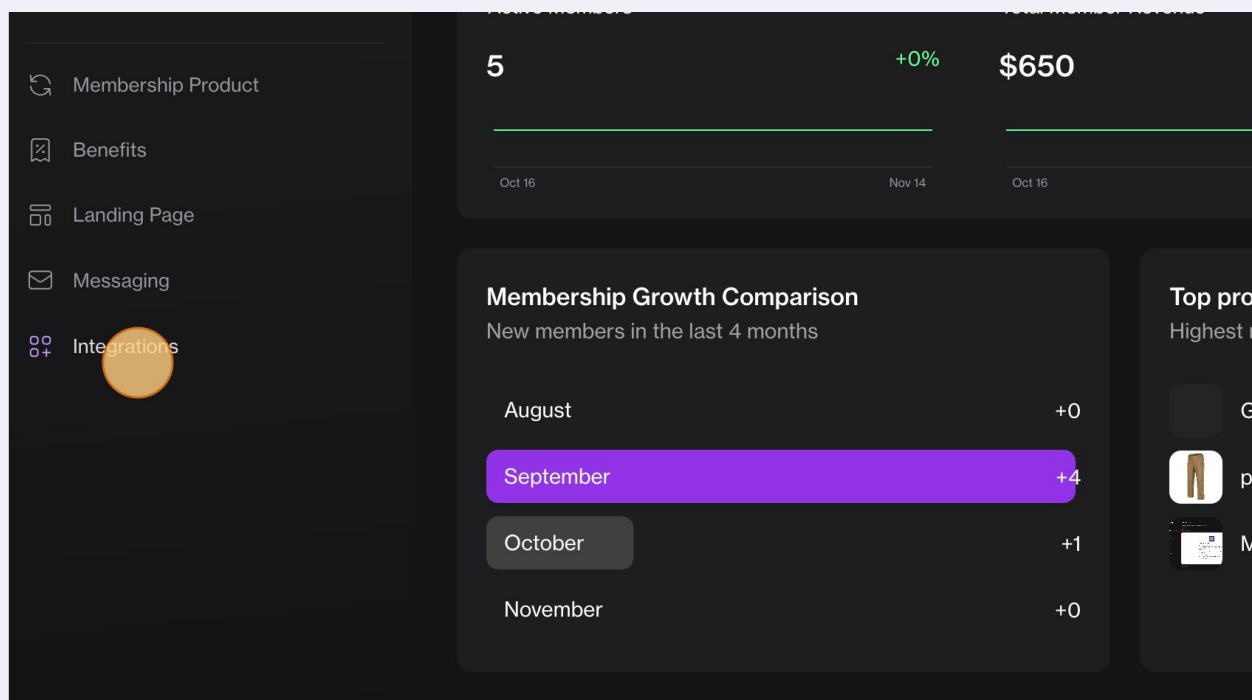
Membership Product

Benefits

Landing Page

Messaging

Integrations

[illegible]

5

+0%

Oct 16

Nov 14

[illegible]

$650

Oct 16

Membership Growth Comparison

New members in the last 4 months

August +0

September +4

October +1

November +0

Top pro

Highest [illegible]

G

p

M